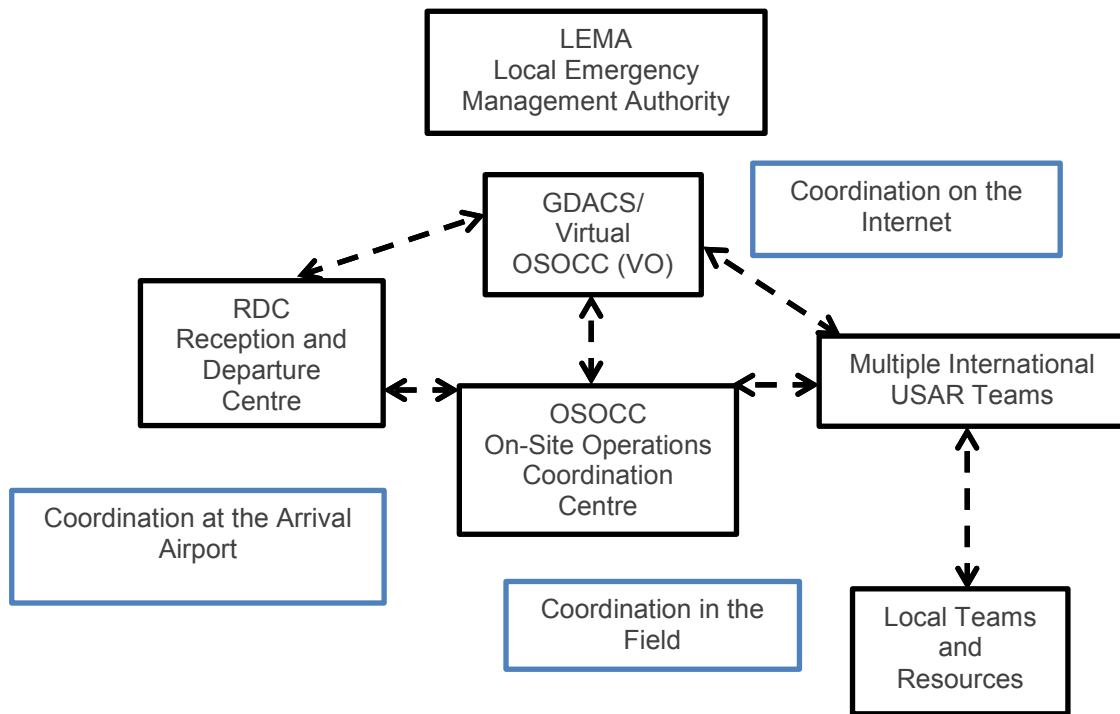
LEMA
Local Emergency Management Authority

GDACS/ Virtual OSOCC (VO)

Coordination on the Internet

RDC
Reception and Departure Centre

Multiple International USAR Teams

OSOCC
On-Site Operations Coordination Centre

Coordination at the Arrival Airport

Coordination in the Field

Local Teams and Resources